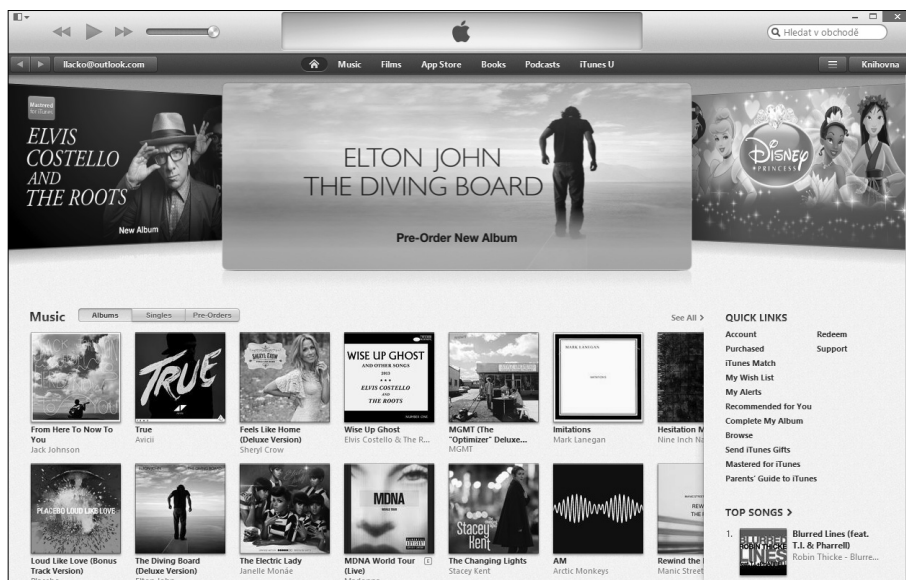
Hledat v obchodě

llacko@outlook.com

Music Films App Store Books Podcasts iTunes U

Knihovna

Mastered for iTunes

ELVIS COSTELLO AND THE ROOTS

New Album

ELTON JOHN
THE DIVING BOARD

Pre-Order New Album

DISNEY PRINCESS

Music Albums Singles Pre-Orders See All >

TRUE

SHERYL CROW

WISE UP GHOST AND OTHER SONGS 2013 ELVIS COSTELLO & THE ROOTS

MARK LANEGAN

From Here To Now To You
Jack Johnson

True
Avicii

Feels Like Home (Deluxe Version)
Sheryl Crow

Wise Up Ghost
Elvis Costello & The R...

MGMT (The "Optimizer" Deluxe...
MGMT

Imitations
Mark Lanegan

Hesitation M
Nine Inch Na

PLACEBO LOUD LIKE LOVE

MDNA

Stacey Kent

Loud Like Love (Bonus Track Version)
Placebo

The Diving Board (Deluxe Version)
Elton John

The Electric Lady
Janelle Monáe

MDNA World Tour (Live)
Madonna

The Changing Lights
Stacey Kent

AM
Arctic Monkeys

Rewind the
Manic Street

QUICK LINKS
Account
Redeem
Purchased
Support
iTunes Match
My Wish List
My Alerts
Recommended for You
Complete My Album
Browse
Send iTunes Gifts
Mastered for iTunes
Parents' Guide to iTunes

TOP SONGS >
1. Blurred Lines (feat. T.I. & Pharrell)
Robin Thicke - Blurre...
ROBIN THICKE BLURRED LINES